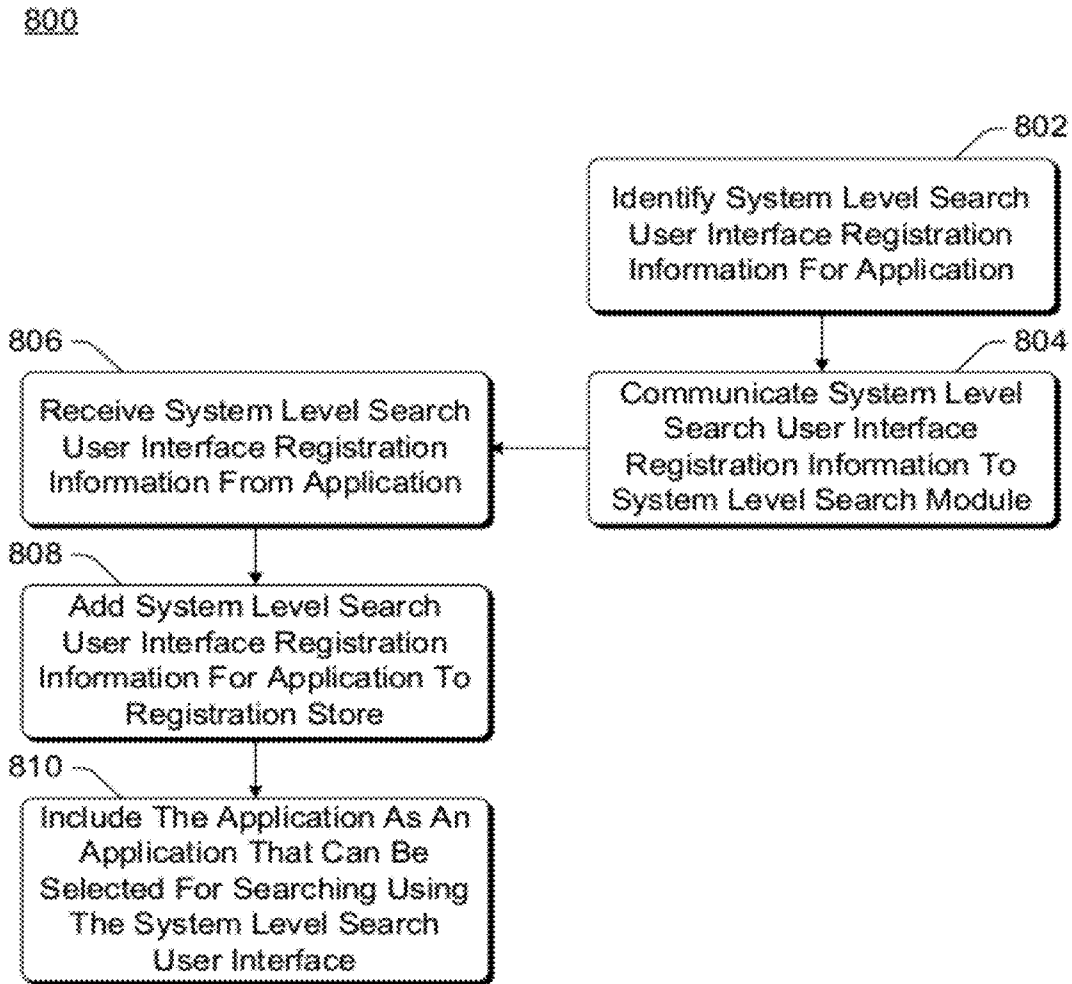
800

802

Identify System Level Search User Interface Registration Information For Application

804

Communicate System Level Search User Interface Registration Information To System Level Search Module

806

Receive System Level Search User Interface Registration Information From Application

808

Add System Level Search User Interface Registration Information For Application To Registration Store

810

Include The Application As An Application That Can Be Selected For Searching Using The System Level Search User Interface